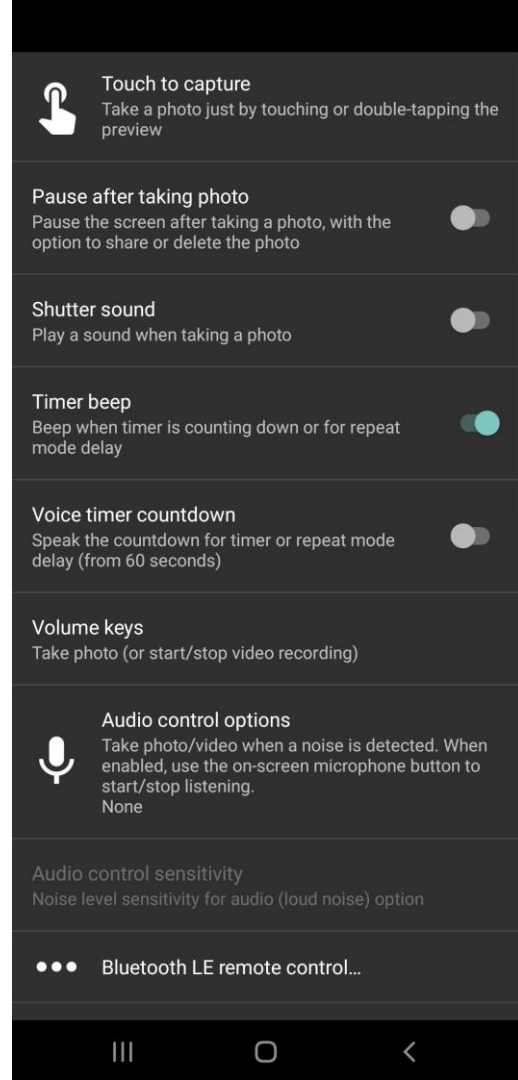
Touch to capture
Take a photo just by touching or double-tapping the preview

Pause after taking photo
Pause the screen after taking a photo, with the option to share or delete the photo

Shutter sound
Play a sound when taking a photo

Timer beep
Beep when timer is counting down or for repeat mode delay

Voice timer countdown
Speak the countdown for timer or repeat mode delay (from 60 seconds)

Volume keys
Take photo (or start/stop video recording)

Audio control options
Take photo/video when a noise is detected. When enabled, use the on-screen microphone button to start/stop listening.
None

Audio control sensitivity
Noise level sensitivity for audio (loud noise) option

Bluetooth LE remote control...